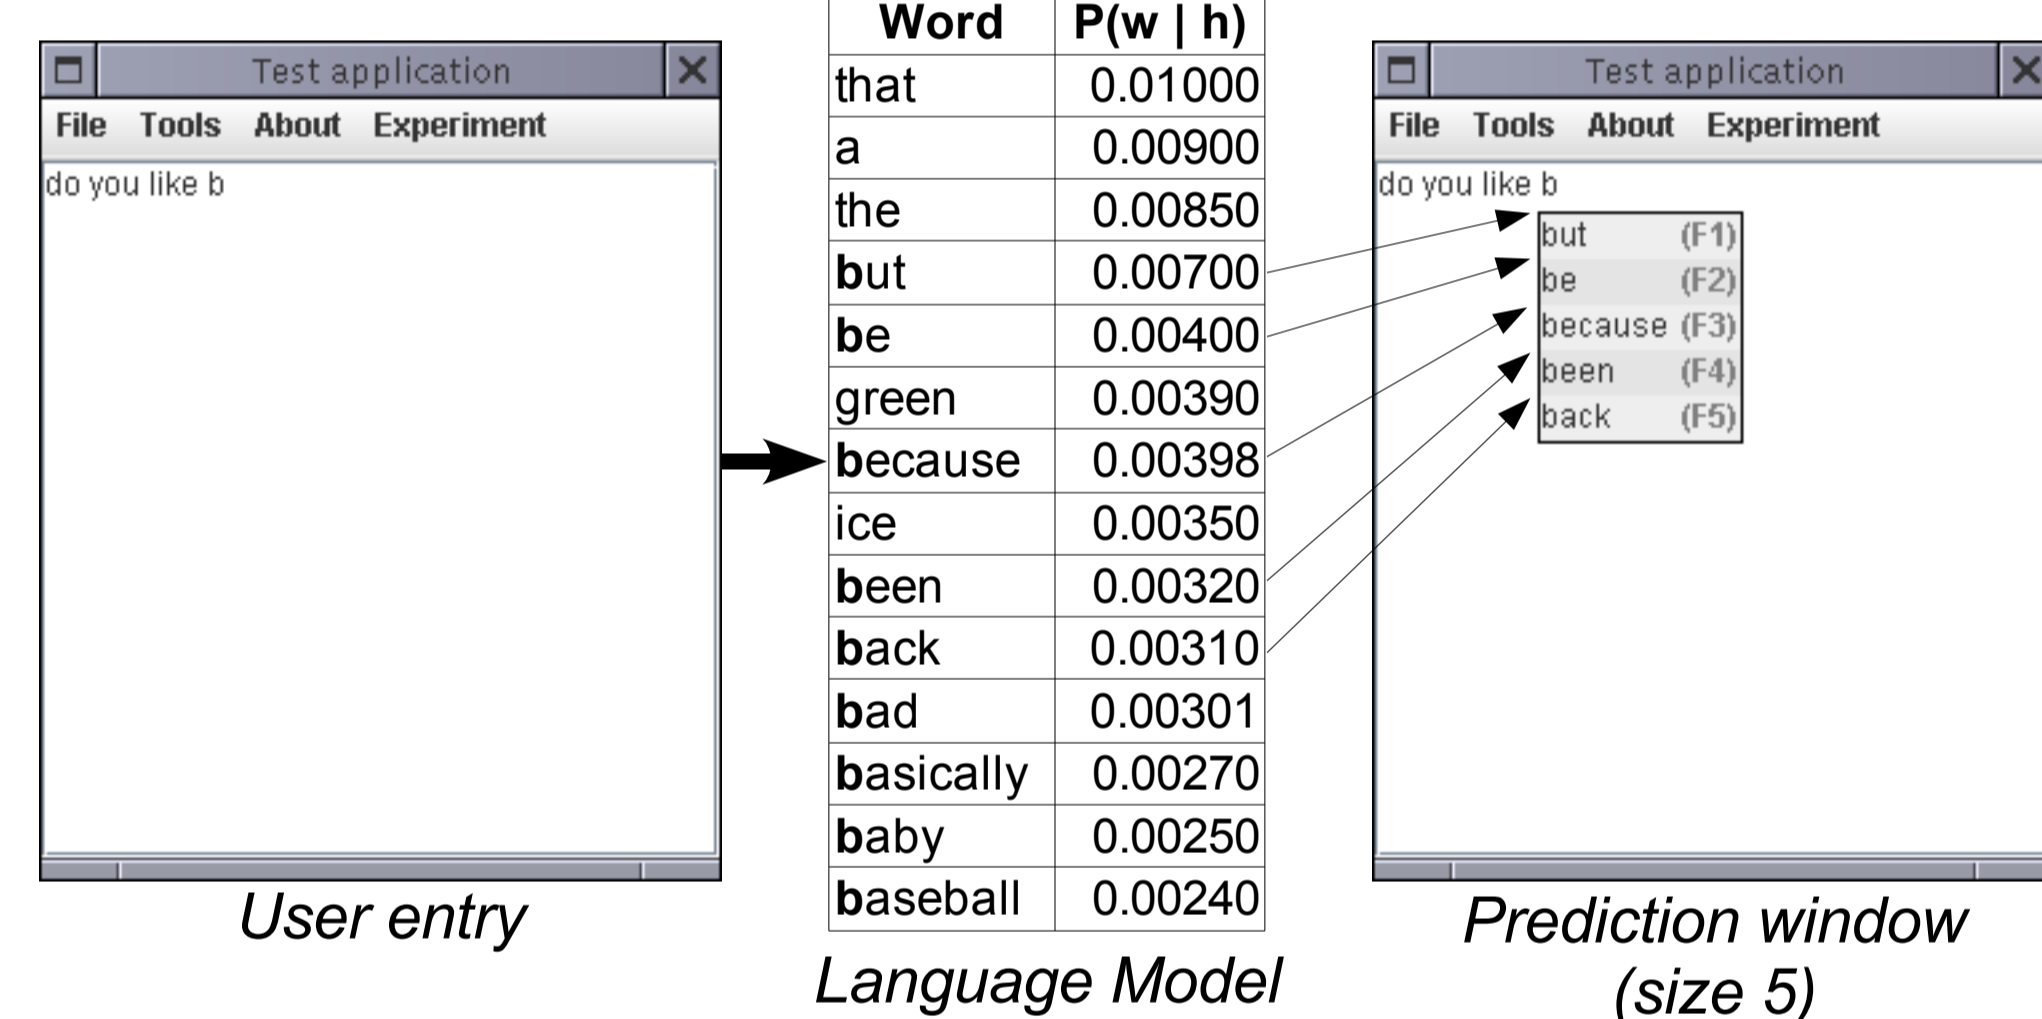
Test application
File Tools About Experiment
do you like b

User entry

| Word | P(w \| h) |
|---|---|
| that | 0.01000 |
| a | 0.00900 |
| the | 0.00850 |
| but | 0.00700 |
| be | 0.00400 |
| green | 0.00390 |
| because | 0.00398 |
| ice | 0.00350 |
| been | 0.00320 |
| back | 0.00310 |
| bad | 0.00301 |
| basically | 0.00270 |
| baby | 0.00250 |
| baseball | 0.00240 |

Language Model

Test application
File Tools About Experiment
do you like b
but (F1)
be (F2)
because (F3)
been (F4)
back (F5)

Prediction window (size 5)